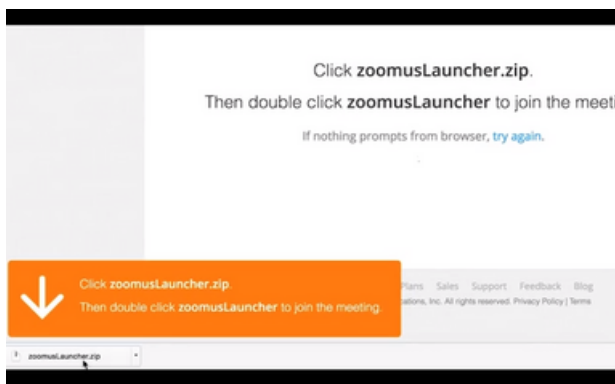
Click zoomusLauncher.zip.

Then double click zoomusLauncher to join the meeti

If nothing prompts from browser, try again.

Click zoomusLauncher.zip.
Then double click zoomusLauncher to join the meeting.

Plans Sales Support Feedback Blog

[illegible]ations, Inc. All rights reserved. Privacy Policy | Terms

zoomusLauncher.zip